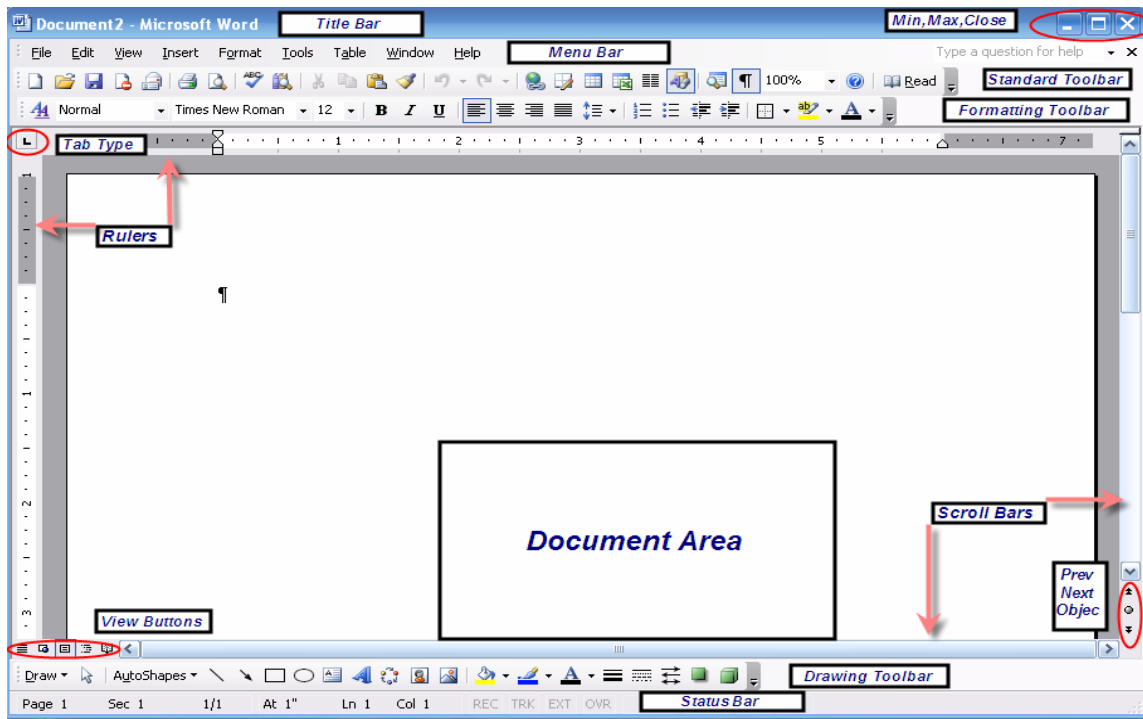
Document2 - Microsoft Word

Title Bar

Min,Max,Close

File Edit View Insert Format Tools Table Window Help

Menu Bar

Type a question for help

100% Read

Standard Toolbar

Normal Times New Roman 12 B I U

Formatting Toolbar

Tab Type

1 2 3 4 5 7

Rulers

¶

Document Area

Scroll Bars

Prev Next Objec

View Buttons

Draw AutoShapes

Drawing Toolbar

Page 1 Sec 1 1/1 At 1" Ln 1 Col 1 REC TRK EXT OVR

Status Bar